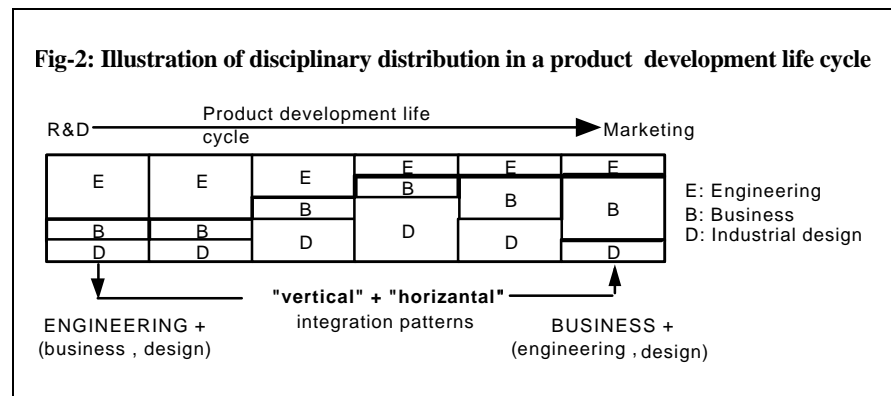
Fig-2: Illustration of disciplinary distribution in a product development life cycle

R&D Product development life cycle Marketing

| E | E | E | E | E | E |
|---|---|---|---|---|---|
| B | B | B | B | B | B |
| D | D | D | D | D | D |

E: Engineering
B: Business
D: Industrial design

"vertical" + "horizantal" integration patterns

ENGINEERING + (business , design)

BUSINESS + (engineering , design)